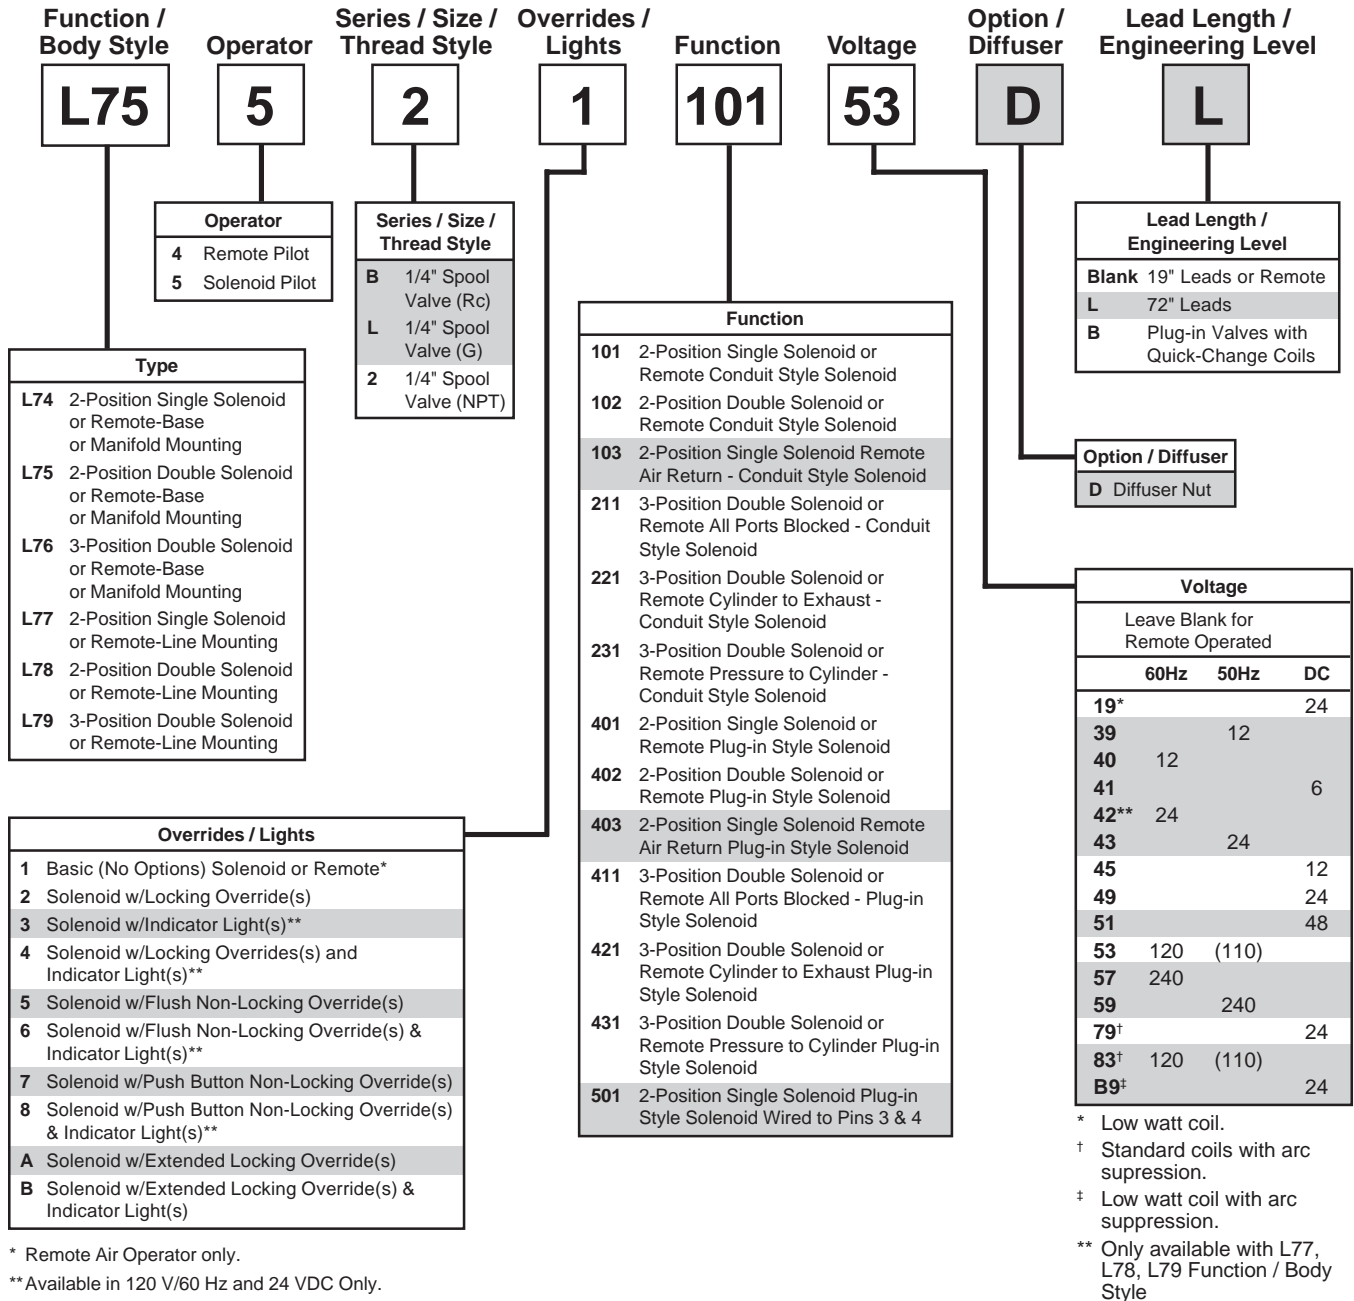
Function / Body Style
L75

Operator
5

Series / Size / Thread Style
2

Overrides / Lights
1

Function
101

Voltage
53

Option / Diffuser
D

Lead Length / Engineering Level
L

| Operator | |
|---|---|
| 4 | Remote Pilot |
| 5 | Solenoid Pilot |

| Series / Size / Thread Style | |
|---|---|
| B | 1/4" Spool Valve (Rc) |
| L | 1/4" Spool Valve (G) |
| 2 | 1/4" Spool Valve (NPT) |

| Lead Length / Engineering Level | |
|---|---|
| Blank | 19" Leads or Remote |
| L | 72" Leads |
| B | Plug-in Valves with Quick-Change Coils |

| Type | |
|---|---|
| L74 | 2-Position Single Solenoid or Remote-Base or Manifold Mounting |
| L75 | 2-Position Double Solenoid or Remote-Base or Manifold Mounting |
| L76 | 3-Position Double Solenoid or Remote-Base or Manifold Mounting |
| L77 | 2-Position Single Solenoid or Remote-Line Mounting |
| L78 | 2-Position Double Solenoid or Remote-Line Mounting |
| L79 | 3-Position Double Solenoid or Remote-Line Mounting |

| Function | |
|---|---|
| 101 | 2-Position Single Solenoid or Remote Conduit Style Solenoid |
| 102 | 2-Position Double Solenoid or Remote Conduit Style Solenoid |
| 103 | 2-Position Single Solenoid Remote Air Return - Conduit Style Solenoid |
| 211 | 3-Position Double Solenoid or Remote All Ports Blocked - Conduit Style Solenoid |
| 221 | 3-Position Double Solenoid or Remote Cylinder to Exhaust - Conduit Style Solenoid |
| 231 | 3-Position Double Solenoid or Remote Pressure to Cylinder - Conduit Style Solenoid |
| 401 | 2-Position Single Solenoid or Remote Plug-in Style Solenoid |
| 402 | 2-Position Double Solenoid or Remote Plug-in Style Solenoid |
| 403 | 2-Position Single Solenoid Remote Air Return Plug-in Style Solenoid |
| 411 | 3-Position Double Solenoid or Remote All Ports Blocked - Plug-in Style Solenoid |
| 421 | 3-Position Double Solenoid or Remote Cylinder to Exhaust Plug-in Style Solenoid |
| 431 | 3-Position Double Solenoid or Remote Pressure to Cylinder Plug-in Style Solenoid |
| 501 | 2-Position Single Solenoid Plug-in Style Solenoid Wired to Pins 3 & 4 |

| Option / Diffuser | |
|---|---|
| D | Diffuser Nut |

| Voltage | | | |
|---|---|---|---|
| Leave Blank for Remote Operated | | | |
| | 60Hz | 50Hz | DC |
| 19* | | | 24 |
| 39 | | 12 | |
| 40 | 12 | | |
| 41 | | | 6 |
| 42** | 24 | | |
| 43 | | 24 | |
| 45 | | | 12 |
| 49 | | | 24 |
| 51 | | | 48 |
| 53 | 120 | (110) | |
| 57 | 240 | | |
| 59 | | 240 | |
| 79† | | | 24 |
| 83† | 120 | (110) | |
| B9‡ | | | 24 |

* Low watt coil.
† Standard coils with arc supression.
‡ Low watt coil with arc suppression.
** Only available with L77, L78, L79 Function / Body Style

| Overrides / Lights | |
|---|---|
| 1 | Basic (No Options) Solenoid or Remote* |
| 2 | Solenoid w/Locking Override(s) |
| 3 | Solenoid w/Indicator Light(s)** |
| 4 | Solenoid w/Locking Overrides(s) and Indicator Light(s)** |
| 5 | Solenoid w/Flush Non-Locking Override(s) |
| 6 | Solenoid w/Flush Non-Locking Override(s) & Indicator Light(s)** |
| 7 | Solenoid w/Push Button Non-Locking Override(s) |
| 8 | Solenoid w/Push Button Non-Locking Override(s) & Indicator Light(s)** |
| A | Solenoid w/Extended Locking Override(s) |
| B | Solenoid w/Extended Locking Override(s) & Indicator Light(s) |

* Remote Air Operator only.
** Available in 120 V/60 Hz and 24 VDC Only.